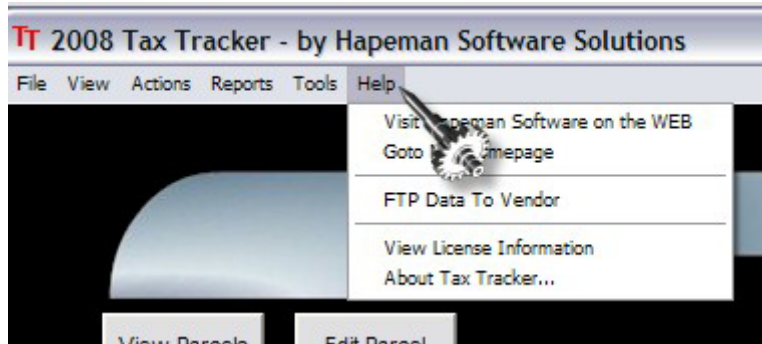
TT 2008 Tax Tracker - by Hapeman Software Solutions

File View Actions Reports Tools Help

Visit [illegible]apeman Software on the WEB
Goto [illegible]mepage

FTP Data To Vendor

View License Information
About Tax Tracker...

View Parcels Edit Parcel